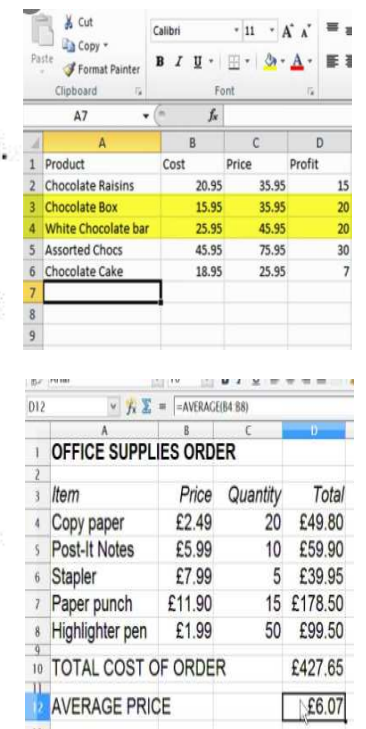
Cut
Copy
Paste
Format Painter
Clipboard
Calibri
11
A A
B I U
A
Font
A7
fx

| | A | B | C | D |
|---|---|---|---|---|
| 1 | Product | Cost | Price | Profit |
| 2 | Chocolate Raisins | 20.95 | 35.95 | 15 |
| 3 | Chocolate Box | 15.95 | 35.95 | 20 |
| 4 | White Chocolate bar | 25.95 | 45.95 | 20 |
| 5 | Assorted Chocs | 45.95 | 75.95 | 30 |
| 6 | Chocolate Cake | 18.95 | 25.95 | 7 |
| 7 | | | | |
| 8 | | | | |
| 9 | | | | |

D12
fx Σ = =AVERAGE(B4:B8)

| | A | B | C | D |
|---|---|---|---|---|
| 1 | OFFICE SUPPLIES ORDER | | | |
| 2 | | | | |
| 3 | Item | Price | Quantity | Total |
| 4 | Copy paper | £2.49 | 20 | £49.80 |
| 5 | Post-It Notes | £5.99 | 10 | £59.90 |
| 6 | Stapler | £7.99 | 5 | £39.95 |
| 7 | Paper punch | £11.90 | 15 | £178.50 |
| 8 | Highlighter pen | £1.99 | 50 | £99.50 |
| 9 | | | | |
| 10 | TOTAL COST OF ORDER | | | £427.65 |
| 11 | | | | |
| 12 | AVERAGE PRICE | | | £6.07 |